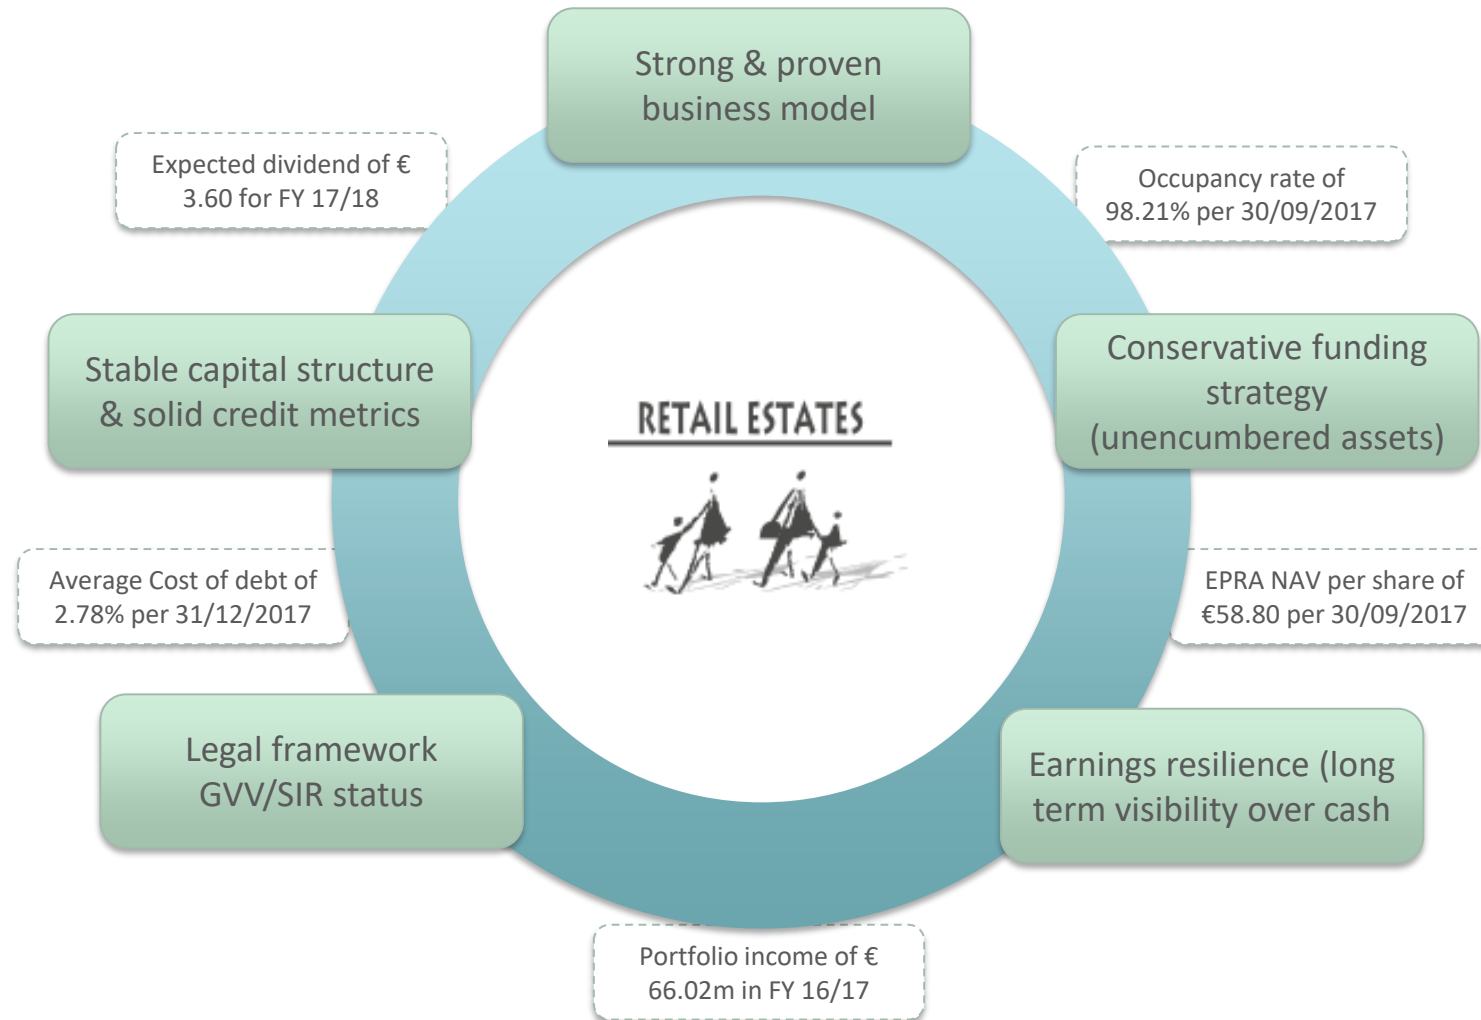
Strong & proven business model

Occupancy rate of 98.21% per 30/09/2017

Conservative funding strategy (unencumbered assets)

EPRA NAV per share of €58.80 per 30/09/2017

Earnings resilience (long term visibility over cash

Portfolio income of € 66.02m in FY 16/17

Legal framework GVV/SIR status

Average Cost of debt of 2.78% per 31/12/2017

Stable capital structure & solid credit metrics

Expected dividend of € 3.60 for FY 17/18

RETAIL ESTATES